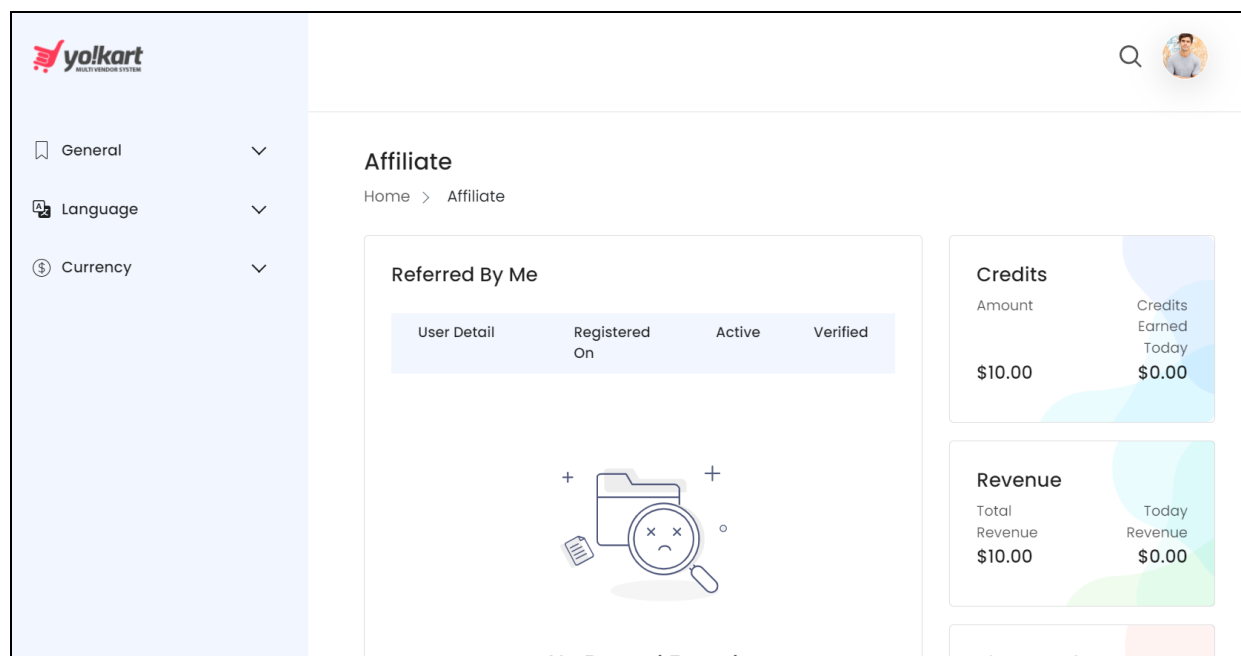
yo!kart
MULTI VENDOR SYSTEM

General

Language

Currency

Affiliate

Home > Affiliate

Referred By Me

| User Detail | Registered On | Active | Verified |
|---|---|---|---|

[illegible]

Credits

Amount
$10.00

Credits Earned Today
$0.00

Revenue

Total Revenue
$10.00

Today Revenue
$0.00